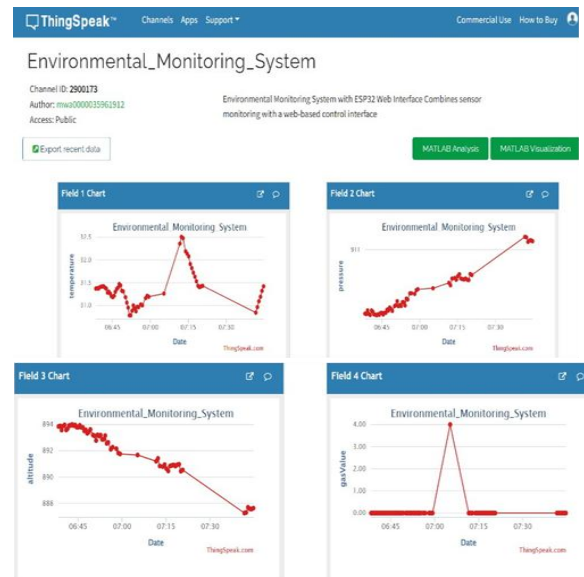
ThingSpeak™ Channels Apps Support▾ Commercial Use How to Buy

Environmental_Monitoring_System

Channel ID: 2900173
Author: mwa0000035961912
Access: Public

Environmental Monitoring System with ESP32 Web Interface Combines sensor monitoring with a web-based control interface

Export recent data

MATLAB Analysis MATLAB Visualization

Field 1 Chart

Environmental_Monitoring_System

temperature

32.5
32.0
31.5
31.0

06:45 07:00 07:15 07:30

Date

ThingSpeak.com

Field 2 Chart

Environmental_Monitoring_System

pressure

911

06:45 07:00 07:15 07:30

Date

ThingSpeak.com

Field 3 Chart

Environmental_Monitoring_System

altitude

894
892
890
888

06:45 07:00 07:15 07:30

Date

ThingSpeak.com

Field 4 Chart

Environmental_Monitoring_System

gasValue

4.00
3.00
2.00
1.00
0.00

06:45 07:00 07:15 07:30

Date

ThingSpeak.com